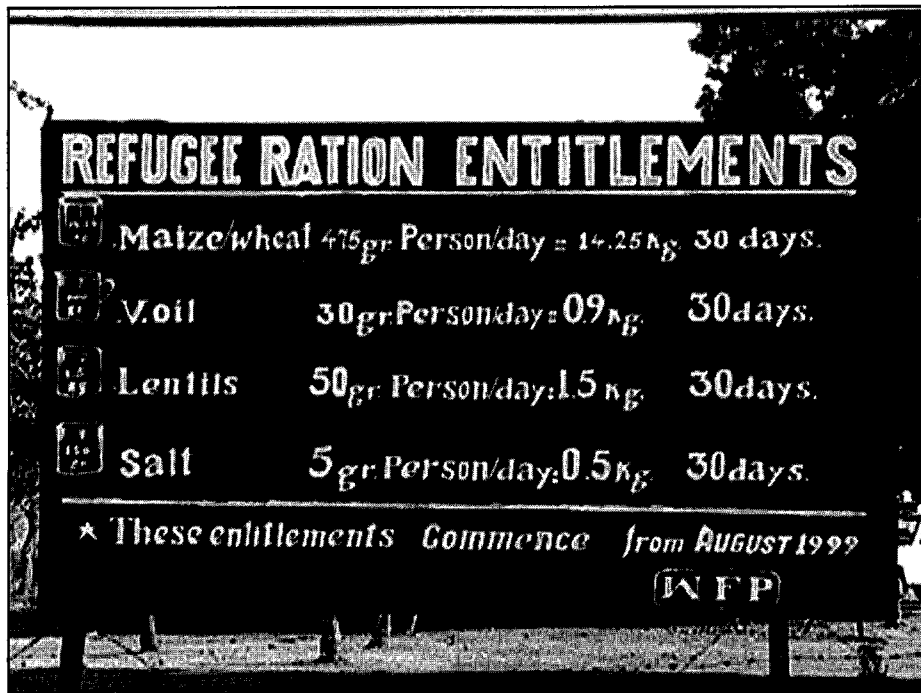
REFUGEE RATION ENTITLEMENTS

Maize/wheat 475gr Person/day = 14.25 Kg 30 days.

V.oil 30gr Person/day = 0.9 Kg 30days.

Lentils 50gr Person/day: 1.5 Kg 30days.

Salt 5gr Person/day: 0.5 Kg 30days.

★ These entitlements Commence from AUGUST 1999

WFP